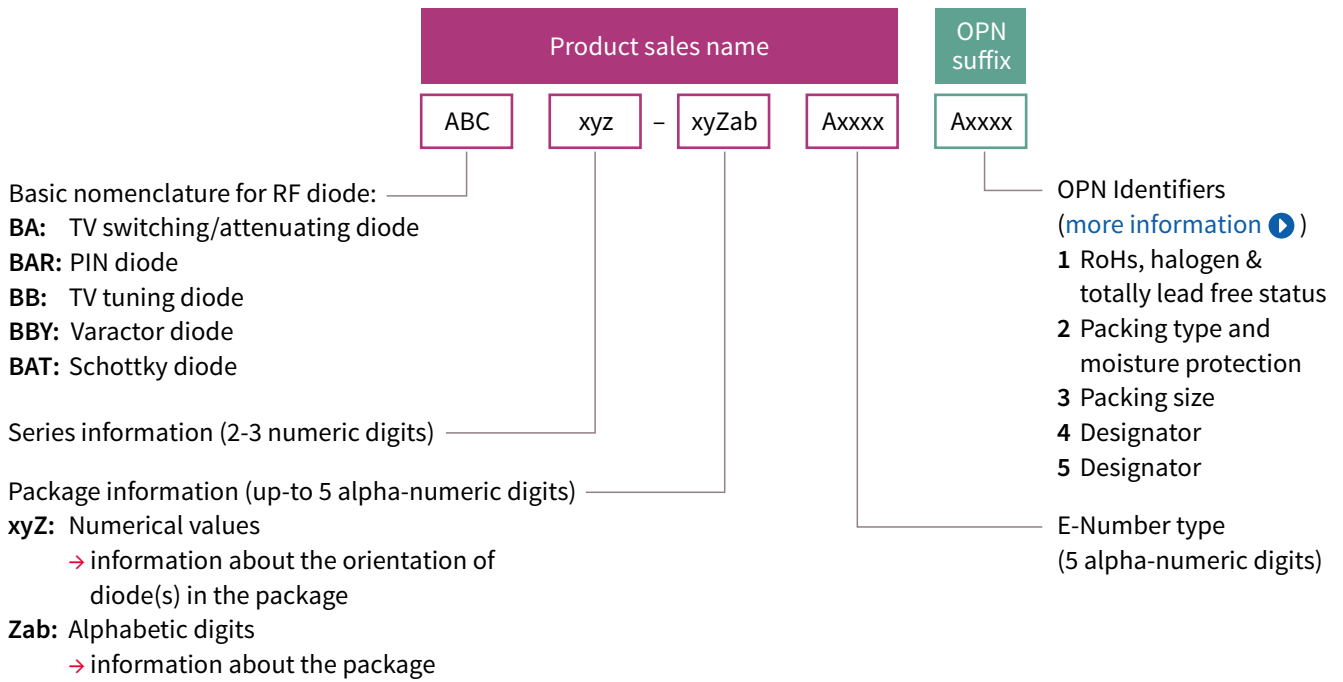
Product sales name

OPN suffix

ABC xyz – xyZab Axxxx Axxxx

Basic nomenclature for RF diode:
**BA:** TV switching/attenuating diode
**BAR:** PIN diode
**BB:** TV tuning diode
**BBY:** Varactor diode
**BAT:** Schottky diode

Series information (2-3 numeric digits)

Package information (up-to 5 alpha-numeric digits)
**xyZ:** Numerical values
→ information about the orientation of diode(s) in the package
**Zab:** Alphabetic digits
→ information about the package

OPN Identifiers
(more information )
**1** RoHs, halogen & totally lead free status
**2** Packing type and moisture protection
**3** Packing size
**4** Designator
**5** Designator

E-Number type
(5 alpha-numeric digits)